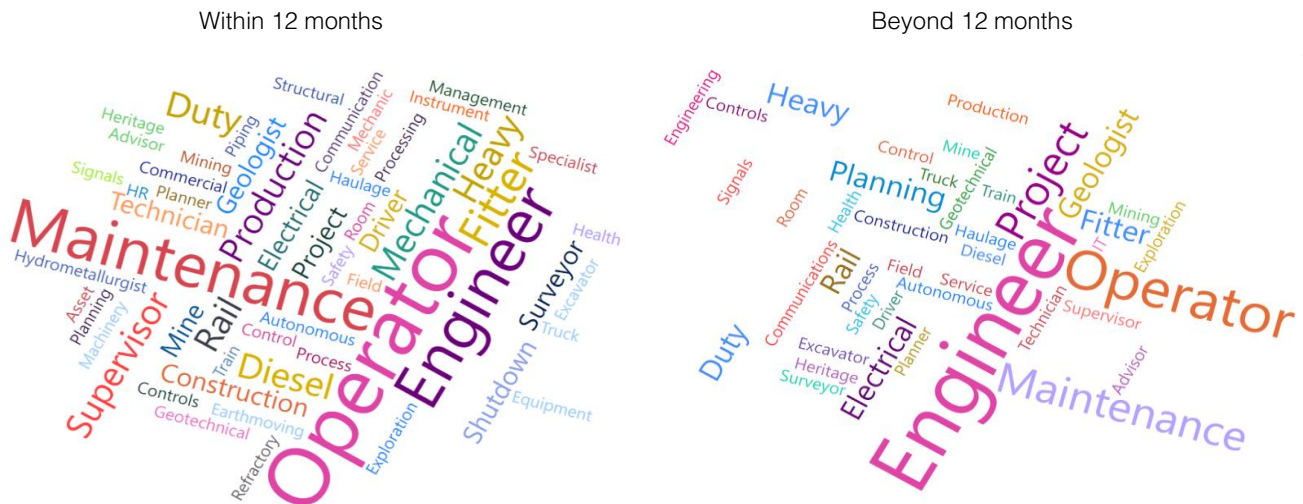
Within 12 months

Structural
Communication
Management
Instrument
Heritage
Advisor
Duty
Piping
Mechanic
Service
Processing
Mechanical
Heavy
Specialist
Signals
Mining
Commercial
Geologist
Production
Haulage
HR
Planner
Technician
Electrical
Project
Safety
Room
Driver
Fitter
Engineer
Health
Maintenance
Hydrometallurgist
Asset
Planning
Machinery
Mine
Rail
Field
Autonomous
Control
Operator
Surveyor
Excavator
Truck
Supervisor
Train
Process
Diesel
Construction
Controls
Geotechnical
Earthmoving
Refractory
Exploration
Shutdown
Equipment

Beyond 12 months

Engineering
Controls
Heavy
Production
Signals
Control
Mine
Truck
Geotechnical
Train
Project
Geologist
Planning
Room
Health
Construction
Mining
Exploration
Fitter
Haulage
Diesel
IT
Rail
Communications
Field
Process
Safety
Driver
Service
Autonomous
Engineer
Operator
Technician
Supervisor
Duty
Excavator
Heritage
Surveyor
Electrical
Planner
Advisor
Maintenance